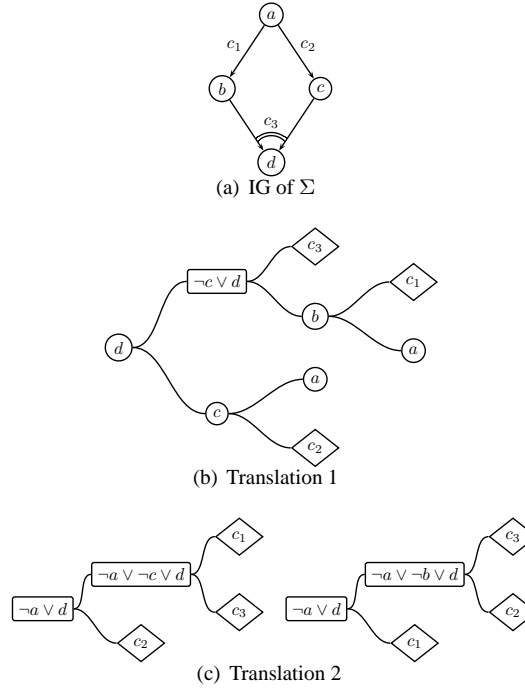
$a$

$c_1$ $c_2$

$b$ $c$

$c_3$

$d$

(a) IG of $\Sigma$

$c_3$

$\neg c \vee d$

$c_1$

$b$

$d$

$a$

$a$

$c$

$c_2$

(b) Translation 1

$c_1$

$\neg a \vee \neg c \vee d$

$\neg a \vee d$

$c_3$

$c_2$

$c_3$

$\neg a \vee \neg b \vee d$

$\neg a \vee d$

$c_2$

$c_1$

(c) Translation 2